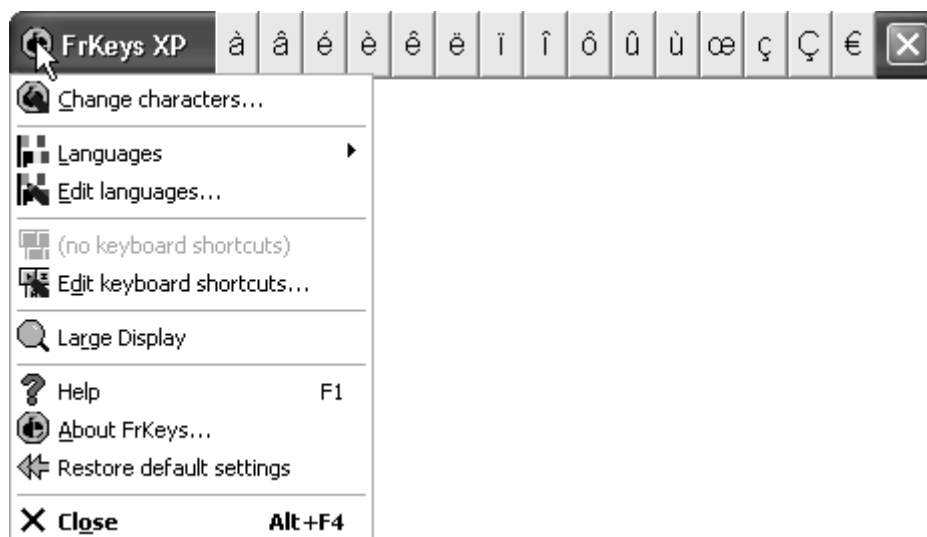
FrKeys XP à â é è ê ë ï î ô û ù œ ç Ç €

Change characters...

Languages
Edit languages...

(no keyboard shortcuts)
Edit keyboard shortcuts...

Large Display

Help F1
About FrKeys...
Restore default settings

Close Alt+F4